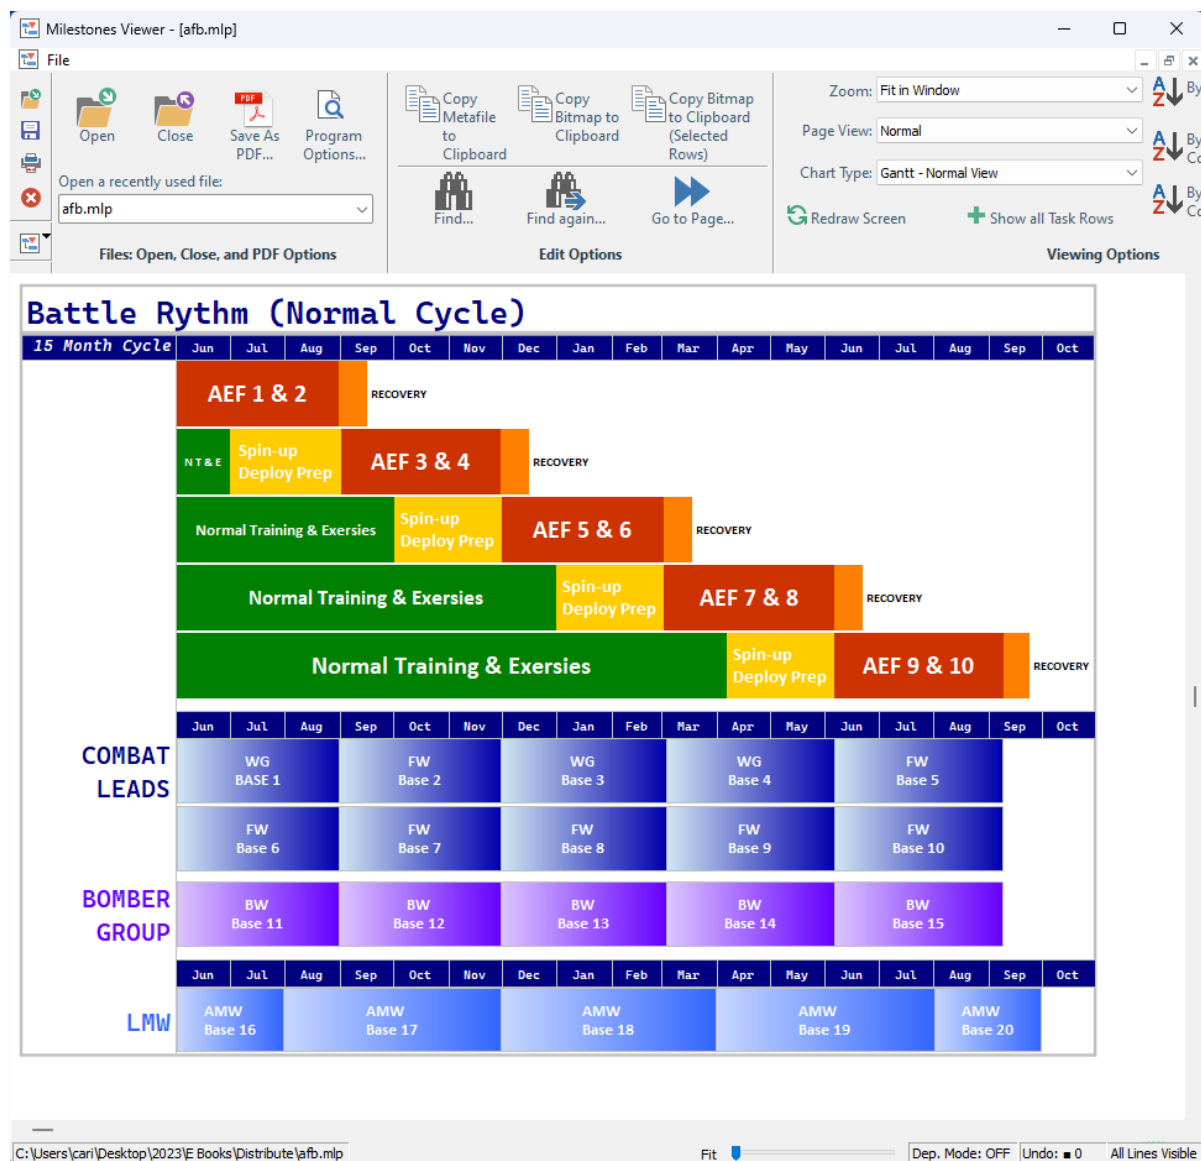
Milestones Viewer - [afb.mlp]

File

Open Close Save As PDF... Program Options...

Open a recently used file:

afb.mlp

Files: Open, Close, and PDF Options

Copy Metafile to Clipboard

Copy Bitmap to Clipboard

Copy Bitmap to Clipboard (Selected Rows)

Find... Find again... Go to Page...

Edit Options

Zoom: Fit in Window

Page View: Normal

Chart Type: Gantt - Normal View

Redraw Screen Show all Task Rows

Viewing Options

Battle Rythm (Normal Cycle)

15 Month Cycle

| Jun | Jul | Aug | Sep | Oct | Nov | Dec | Jan | Feb | Mar | Apr | May | Jun | Jul | Aug | Sep | Oct |
|---|---|---|---|---|---|---|---|---|---|---|---|---|---|---|---|---|

AEF 1 & 2 RECOVERY

NT&E Spin-up Deploy Prep AEF 3 & 4 RECOVERY

Normal Training & Exersies Spin-up Deploy Prep AEF 5 & 6 RECOVERY

Normal Training & Exersies Spin-up Deploy Prep AEF 7 & 8 RECOVERY

Normal Training & Exersies Spin-up Deploy Prep AEF 9 & 10 RECOVERY

| Jun | Jul | Aug | Sep | Oct | Nov | Dec | Jan | Feb | Mar | Apr | May | Jun | Jul | Aug | Sep | Oct |
|---|---|---|---|---|---|---|---|---|---|---|---|---|---|---|---|---|

COMBAT LEADS

WG BASE 1 FW Base 2 WG Base 3 WG Base 4 FW Base 5

FW Base 6 FW Base 7 FW Base 8 FW Base 9 FW Base 10

BOMBER GROUP

BW Base 11 BW Base 12 BW Base 13 BW Base 14 BW Base 15

| Jun | Jul | Aug | Sep | Oct | Nov | Dec | Jan | Feb | Mar | Apr | May | Jun | Jul | Aug | Sep | Oct |
|---|---|---|---|---|---|---|---|---|---|---|---|---|---|---|---|---|

LMW

AMW Base 16 AMW Base 17 AMW Base 18 AMW Base 19 AMW Base 20

C:\Users\cari\Desktop\2023\E Books\Distribute\afb.mlp Fit Dep. Mode: OFF Undo: 0 All Lines Visible